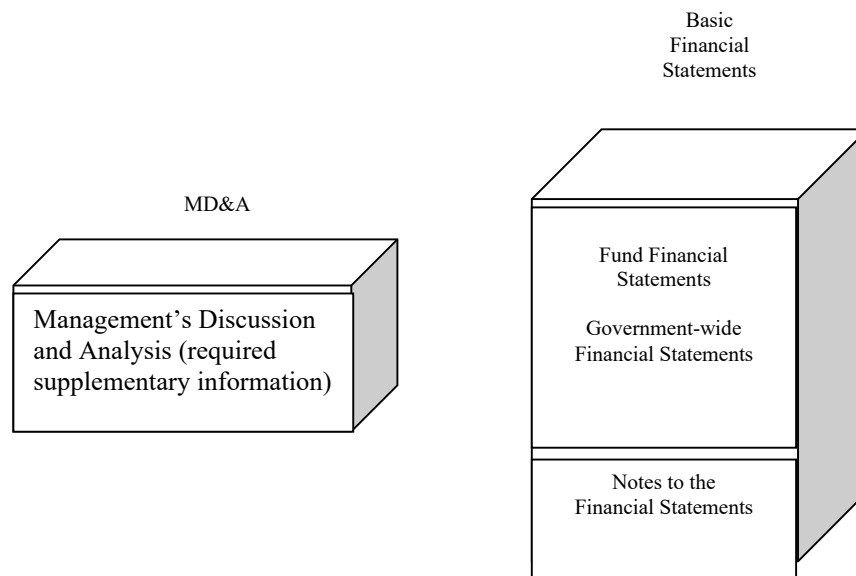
Basic Financial Statements

MD&A

Management's Discussion and Analysis (required supplementary information)

Fund Financial Statements

Government-wide Financial Statements

Notes to the Financial Statements